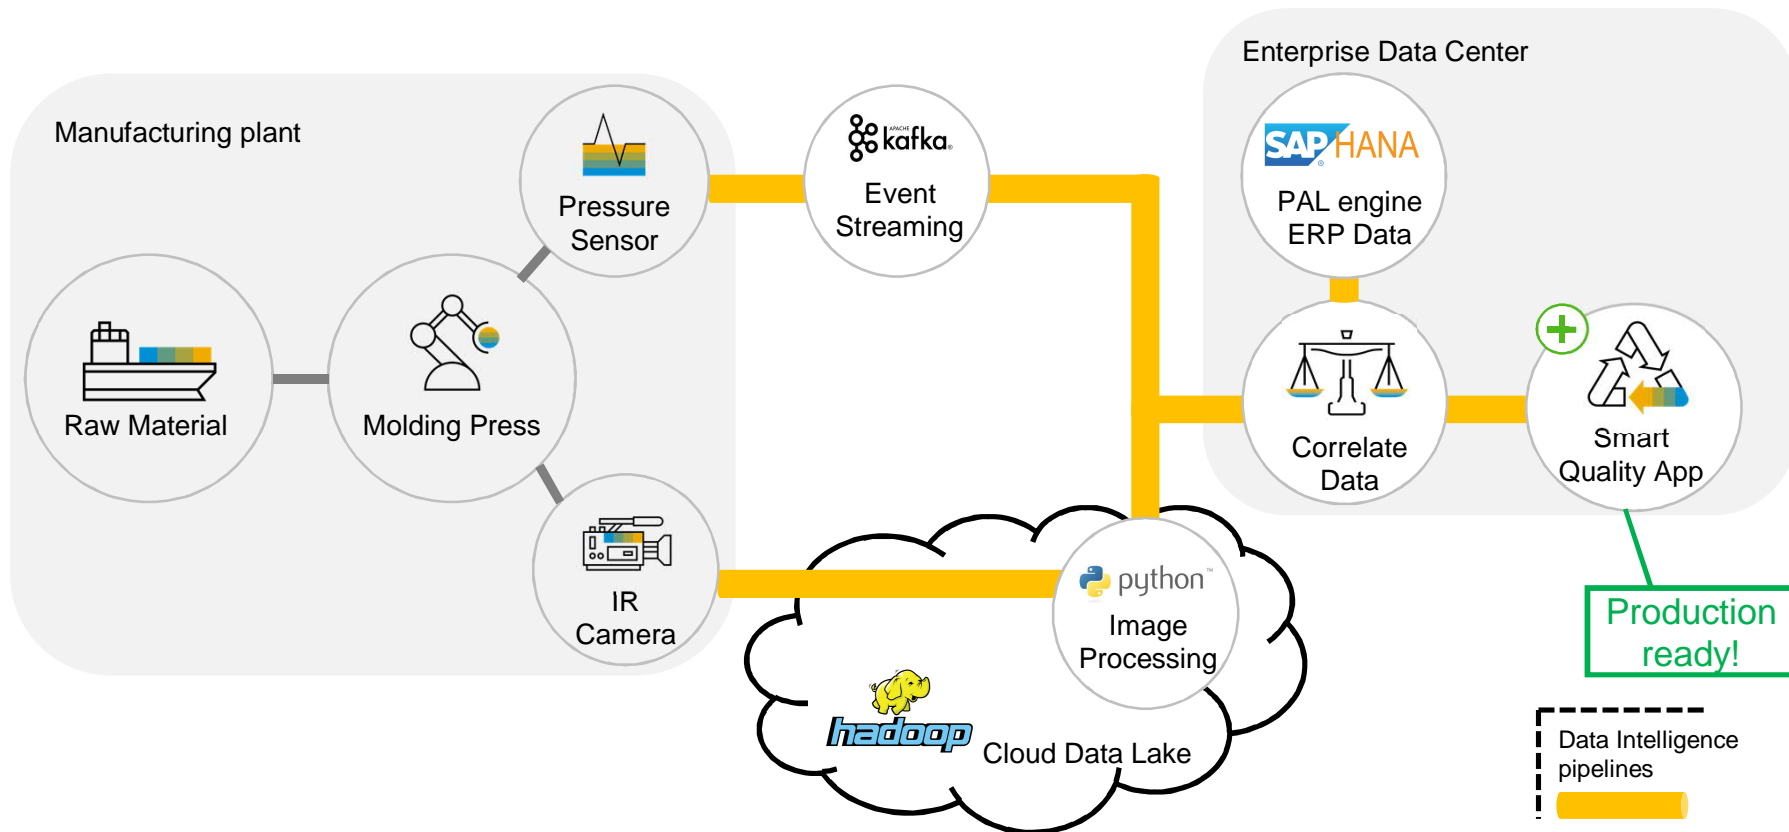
Manufacturing plant

Pressure Sensor

Raw Material

Molding Press

IR Camera

APACHE kafka

Event Streaming

Enterprise Data Center

SAP HANA

PAL engine ERP Data

Correlate Data

Smart Quality App

Production ready!

python™

Image Processing

hadoop

Cloud Data Lake

Data Intelligence pipelines